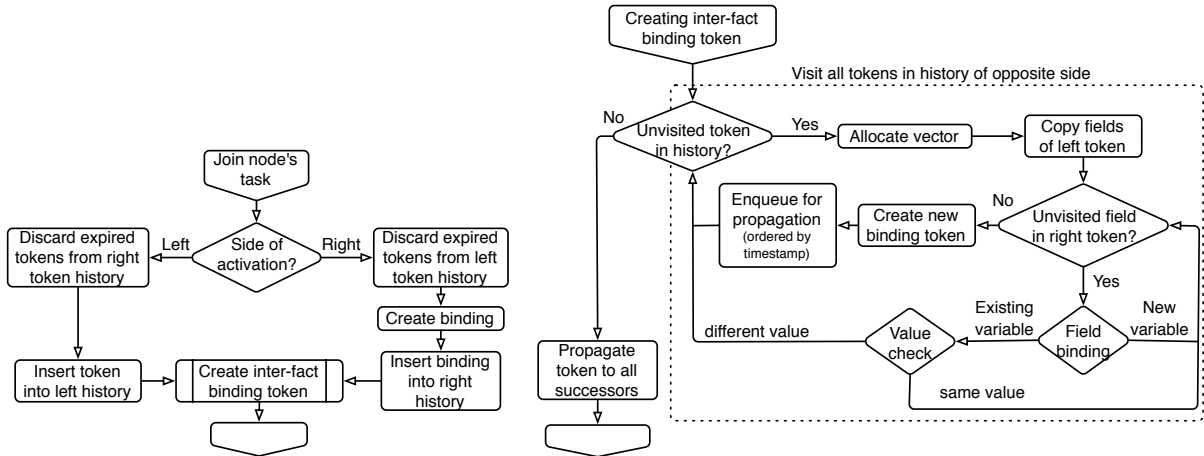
Join node's task

Side of activation?

Left

Right

Discard expired tokens from right token history

Discard expired tokens from left token history

Create binding

Insert token into left history

Create inter-fact binding token

Insert binding into right history

Creating inter-fact binding token

Visit all tokens in history of opposite side

No

Unvisited token in history?

Yes

Allocate vector

Copy fields of left token

Enqueue for propagation (ordered by timestamp)

Create new binding token

No

Unvisited field in right token?

Yes

Existing variable

New variable

different value

Value check

Field binding

same value

Propagate token to all successors